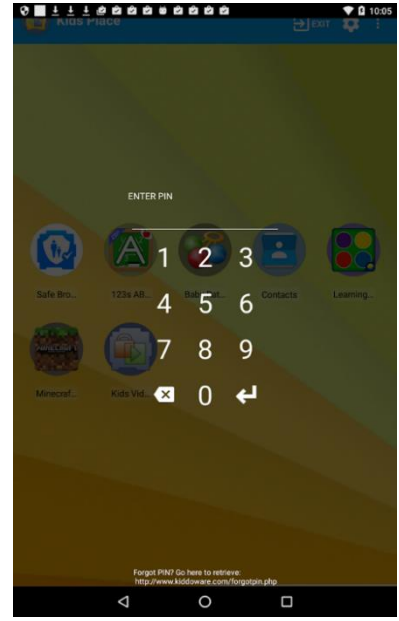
10:05

Kids Place

EXIT

ENTER PIN

1 2 3
4 5 6
7 8 9
0

Safe Bro...
123s ABC...
Baby Bat...
Contacts
Learning...
Minecraf...
Kids Vid...

Forgot PIN? Go here to retrieve:
http://www.kiddoware.com/forgotpin.php